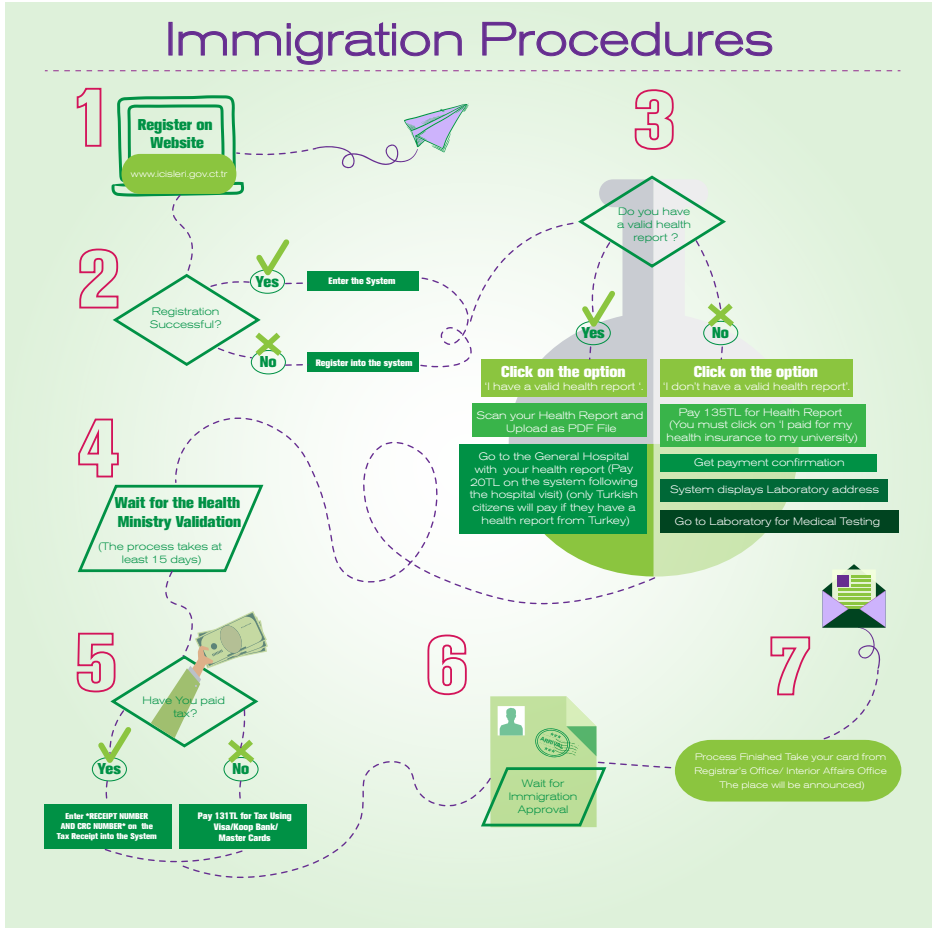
Immigration Procedures

1

Register on Website

www.icisleri.gov.ct.tr

2

Registration Successful?

Yes

Enter the System

No

Register into the system

3

Do you have a valid health report ?

Yes

No

Click on the option
'I have a valid health report '.

Scan your Health Report and Upload as PDF File

Go to the General Hospital with your health report (Pay 20TL on the system following the hospital visit) (only Turkish citizens will pay if they have a health report from Turkey)

Click on the option
'I don't have a valid health report'.

Pay 135TL for Health Report (You must click on 'I paid for my health insurance to my university)

Get payment confirmation

System displays Laboratory address

Go to Laboratory for Medical Testing

4

Wait for the Health Ministry Validation

(The process takes at least 15 days)

5

Have You paid tax?

Yes

No

Enter "RECEIPT NUMBER AND CRC NUMBER" on the Tax Receipt into the System

Pay 131TL for Tax Using Visa/Koop Bank/ Master Cards

6

Wait for Immigration Approval

7

Process Finished Take your card from Registrar's Office/ Interior Affairs Office The place will be announced)